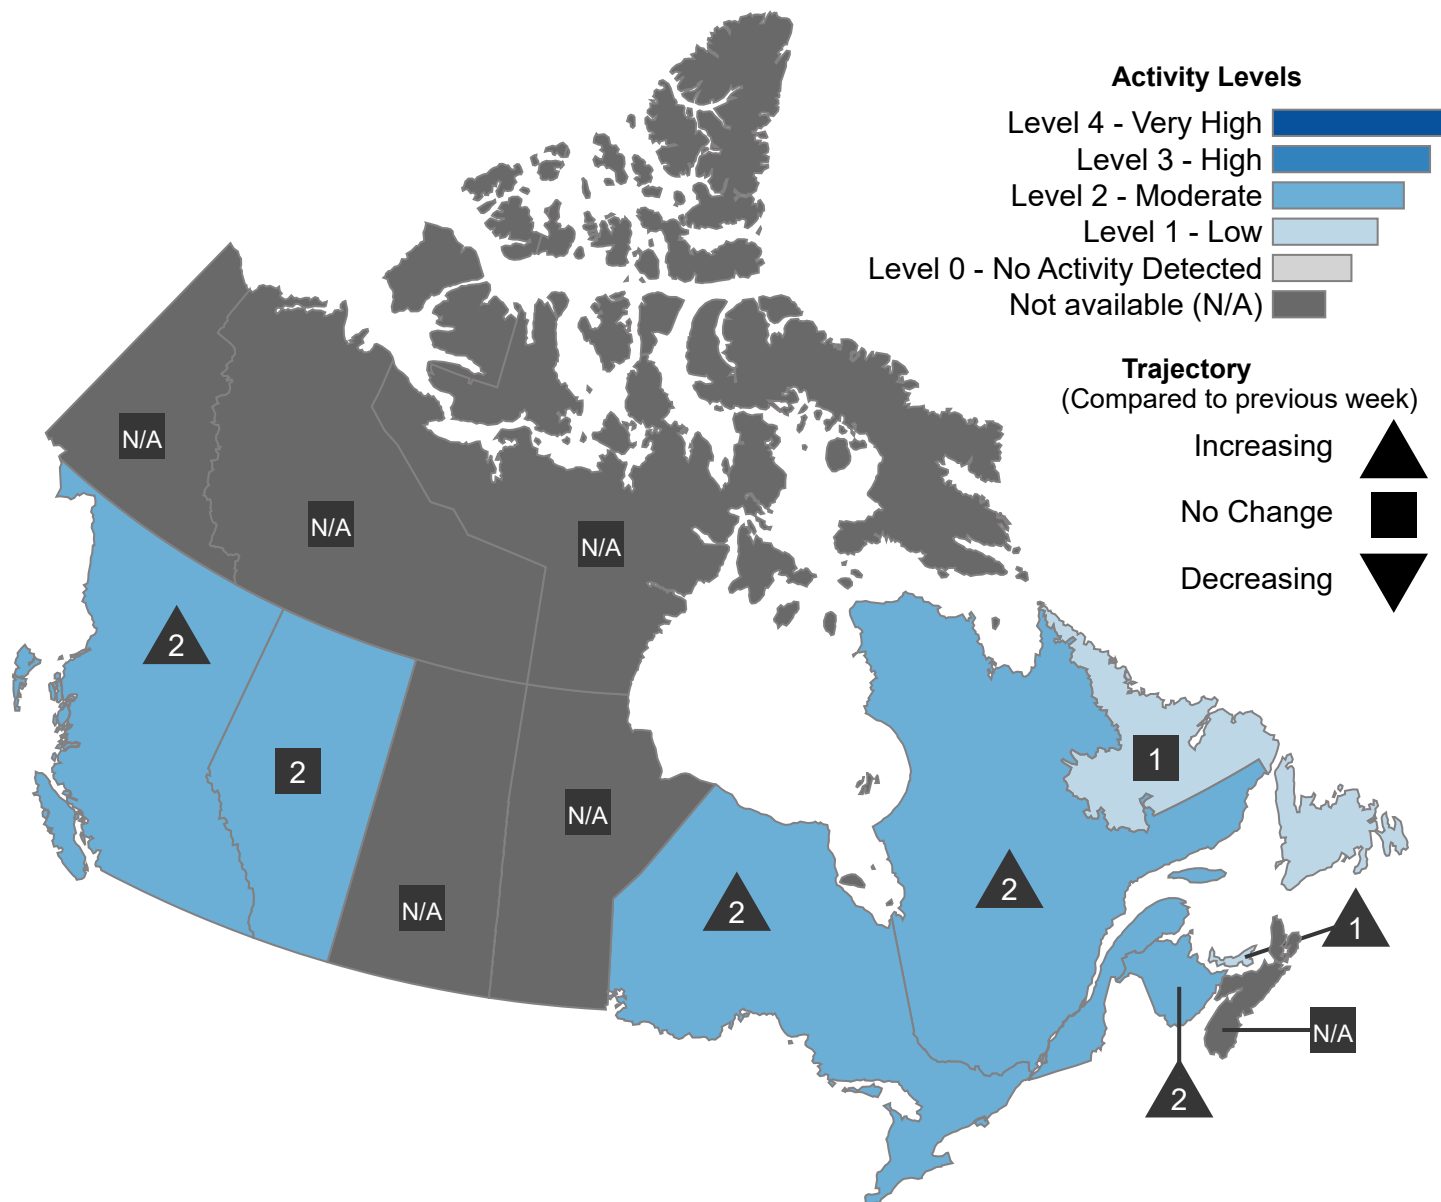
Activity Levels
Level 4 - Very High
Level 3 - High
Level 2 - Moderate
Level 1 - Low
Level 0 - No Activity Detected
Not available (N/A)

Trajectory
(Compared to previous week)
Increasing
No Change
Decreasing

N/A
N/A
N/A
2
2
N/A
N/A
2
2
1
1
N/A
2